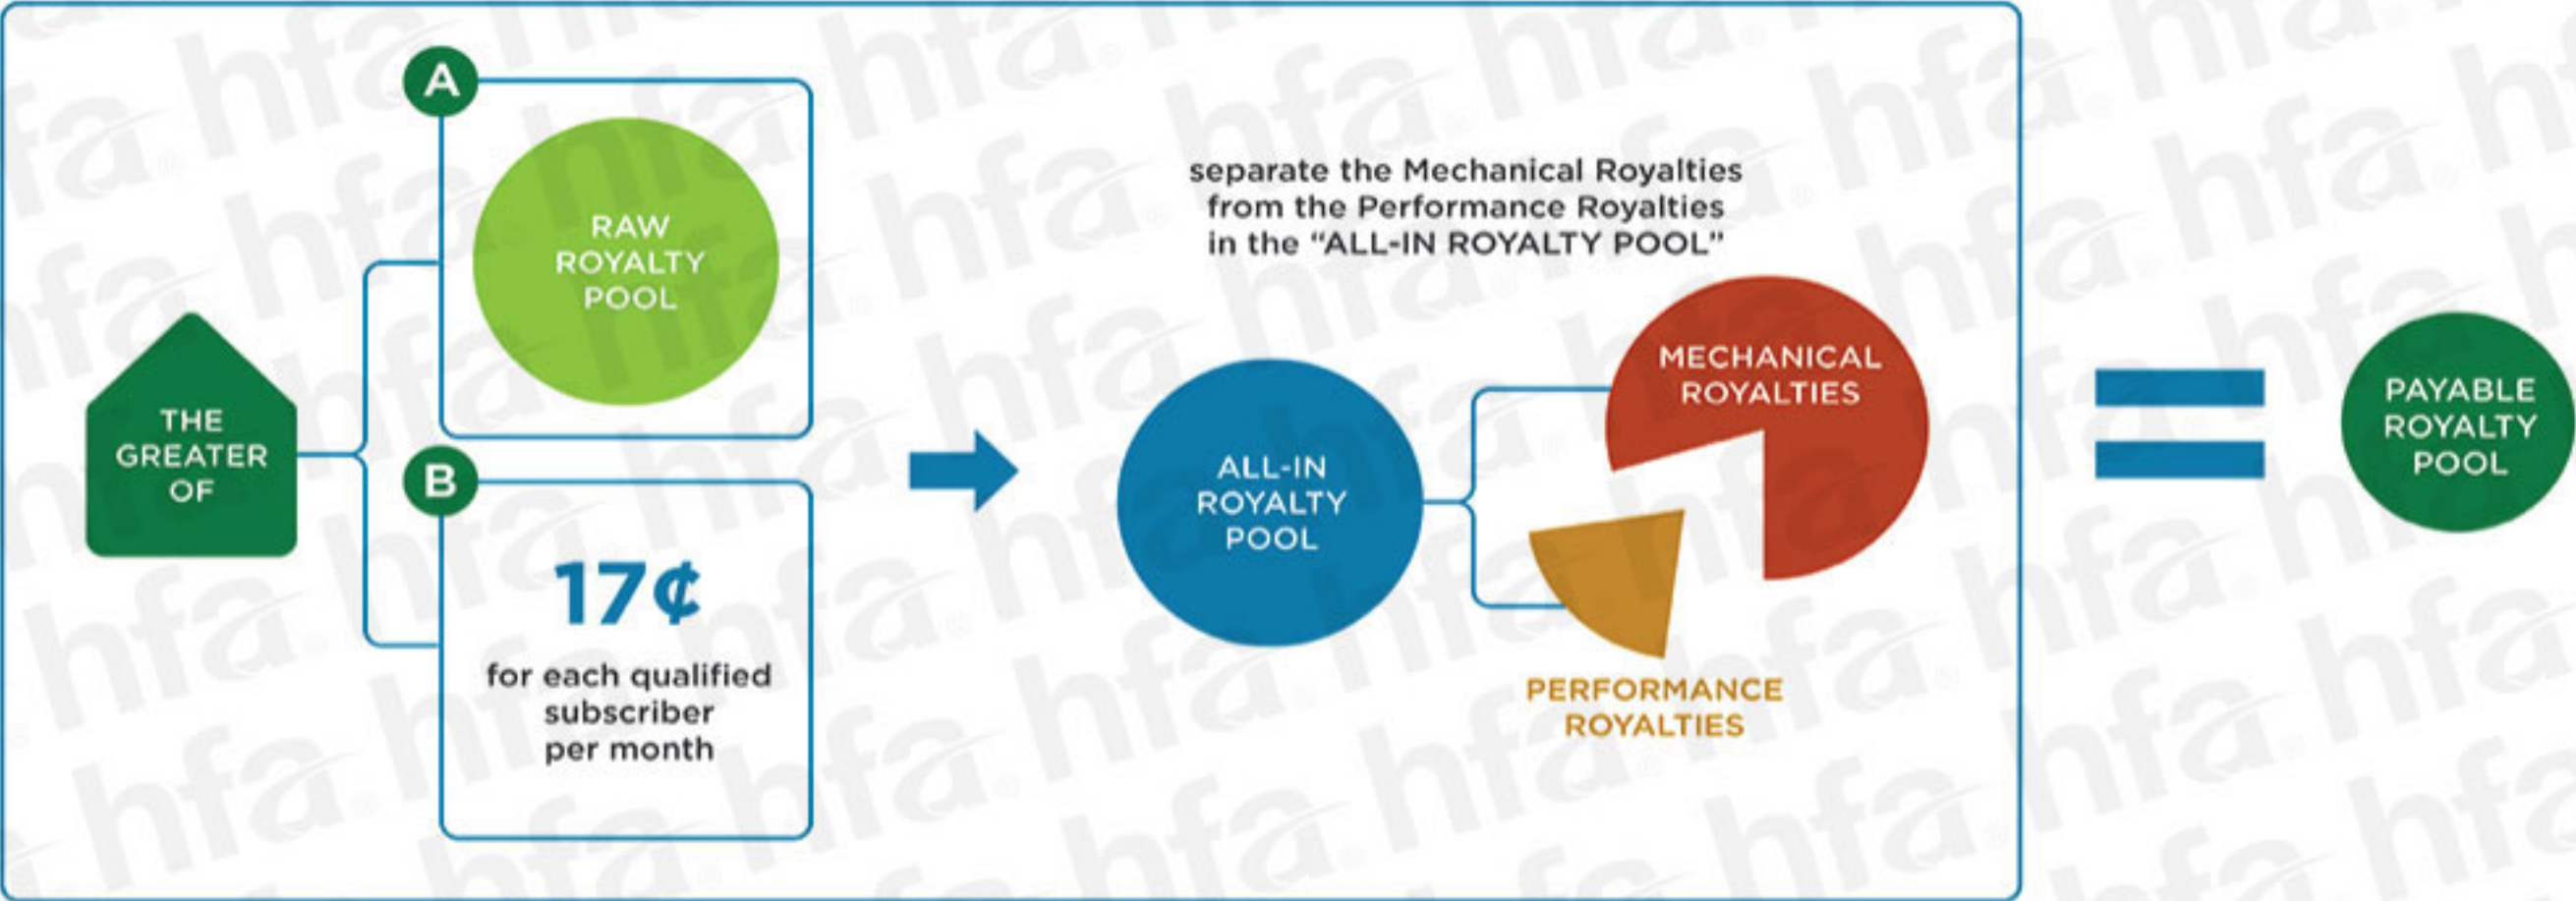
THE GREATER OF

A

RAW ROYALTY POOL

B

17¢

for each qualified subscriber per month

separate the Mechanical Royalties from the Performance Royalties in the "ALL-IN ROYALTY POOL"

ALL-IN ROYALTY POOL

MECHANICAL ROYALTIES

PERFORMANCE ROYALTIES

PAYABLE ROYALTY POOL

hfa